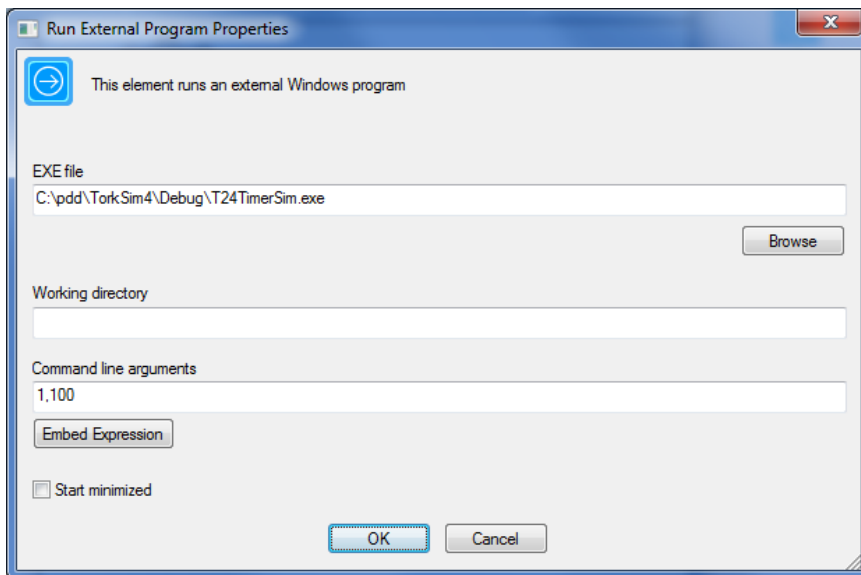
Run External Program Properties

This element runs an external Windows program

EXE file

C:\pdd\TorkSim4\Debug\T24TimerSim.exe

Browse

Working directory

Command line arguments

1,100

Embed Expression

Start minimized

OK

Cancel